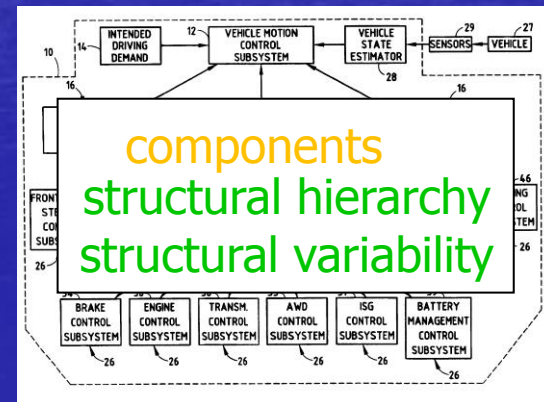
10
14
INTENDED DRIVING DEMAND
12
VEHICLE MOTION CONTROL SUBSYSTEM
VEHICLE STATE ESTIMATOR
28
29
SENSORS
27
VEHICLE
16
16
FRONT STE CO SUBS
26
46
NG OL STEM
26

components
structural hierarchy
structural variability

BRAKE CONTROL SUBSYSTEM
26
ENGINE CONTROL SUBSYSTEM
26
TRANSM. CONTROL SUBSYSTEM
26
AWD CONTROL SUBSYSTEM
26
ISG CONTROL SUBSYSTEM
26
BATTERY MANAGEMENT CONTROL SUBSYSTEM
26